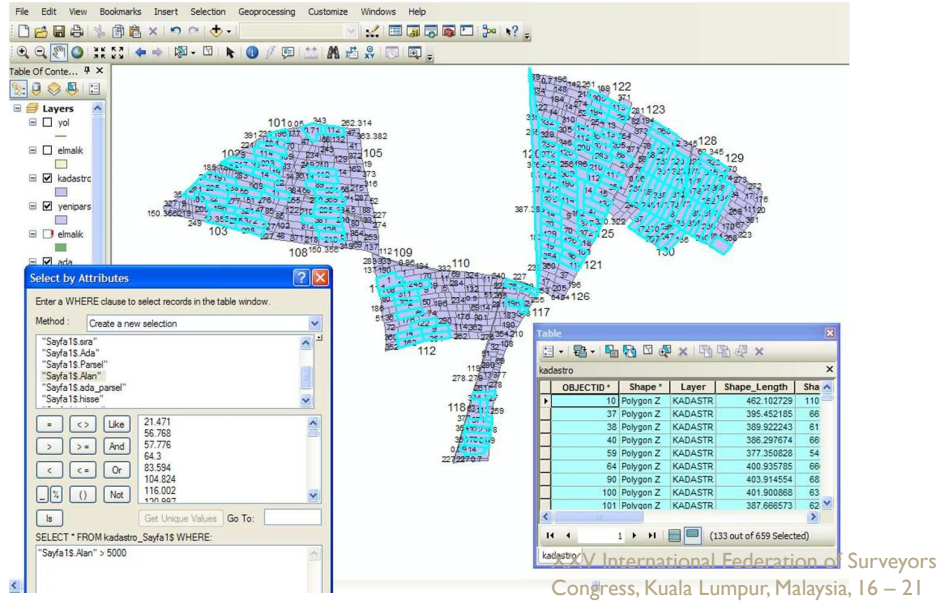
File Edit View Bookmarks Insert Selection Geoprocessing Customize Windows Help

Table Of Conte...

Layers
yol
elmalik
kadastro
yenipars
elmalik
ada

101 105 103 108 109 110 112 117 118 121 122 123 125 126 128 129 130

Select by Attributes

Enter a WHERE clause to select records in the table window.

Method : Create a new selection

"Sayfa1$.sira"
"Sayfa1$.Ada"
"Sayfa1$.Parsel"
"Sayfa1$.Alan"
"Sayfa1$.ada_parsel"
"Sayfa1$.hisse"

| = | <> | Like |
| > | >= | And |
| < | <= | Or |
| _ % | () | Not |

21.471
56.768
57.776
64.3
83.594
104.824
116.002

Is

Get Unique Values Go To:

SELECT * FROM kadastro_Sayfa1$ WHERE:

"Sayfa1$.Alan" > 5000

Table

kadastro

| | OBJECTID * | Shape * | Layer | Shape_Length | Sha |
|---|---|---|---|---|---|
| ▸ | 10 | Polygon Z | KADASTR | 462.102729 | 110 |
| | 37 | Polygon Z | KADASTR | 395.452185 | 66 |
| | 38 | Polygon Z | KADASTR | 389.922243 | 61 |
| | 40 | Polygon Z | KADASTR | 386.297674 | 66 |
| | 59 | Polygon Z | KADASTR | 377.350828 | 54 |
| | 64 | Polygon Z | KADASTR | 400.935785 | 66 |
| | 90 | Polygon Z | KADASTR | 403.914554 | 68 |
| | 100 | Polygon Z | KADASTR | 401.900868 | 63 |
| | 101 | Polygon Z | KADASTR | 387.666573 | 62 |

1 (133 out of 659 Selected)

kadastro

XXV International Federation of Surveyors Congress, Kuala Lumpur, Malaysia, 16 – 21